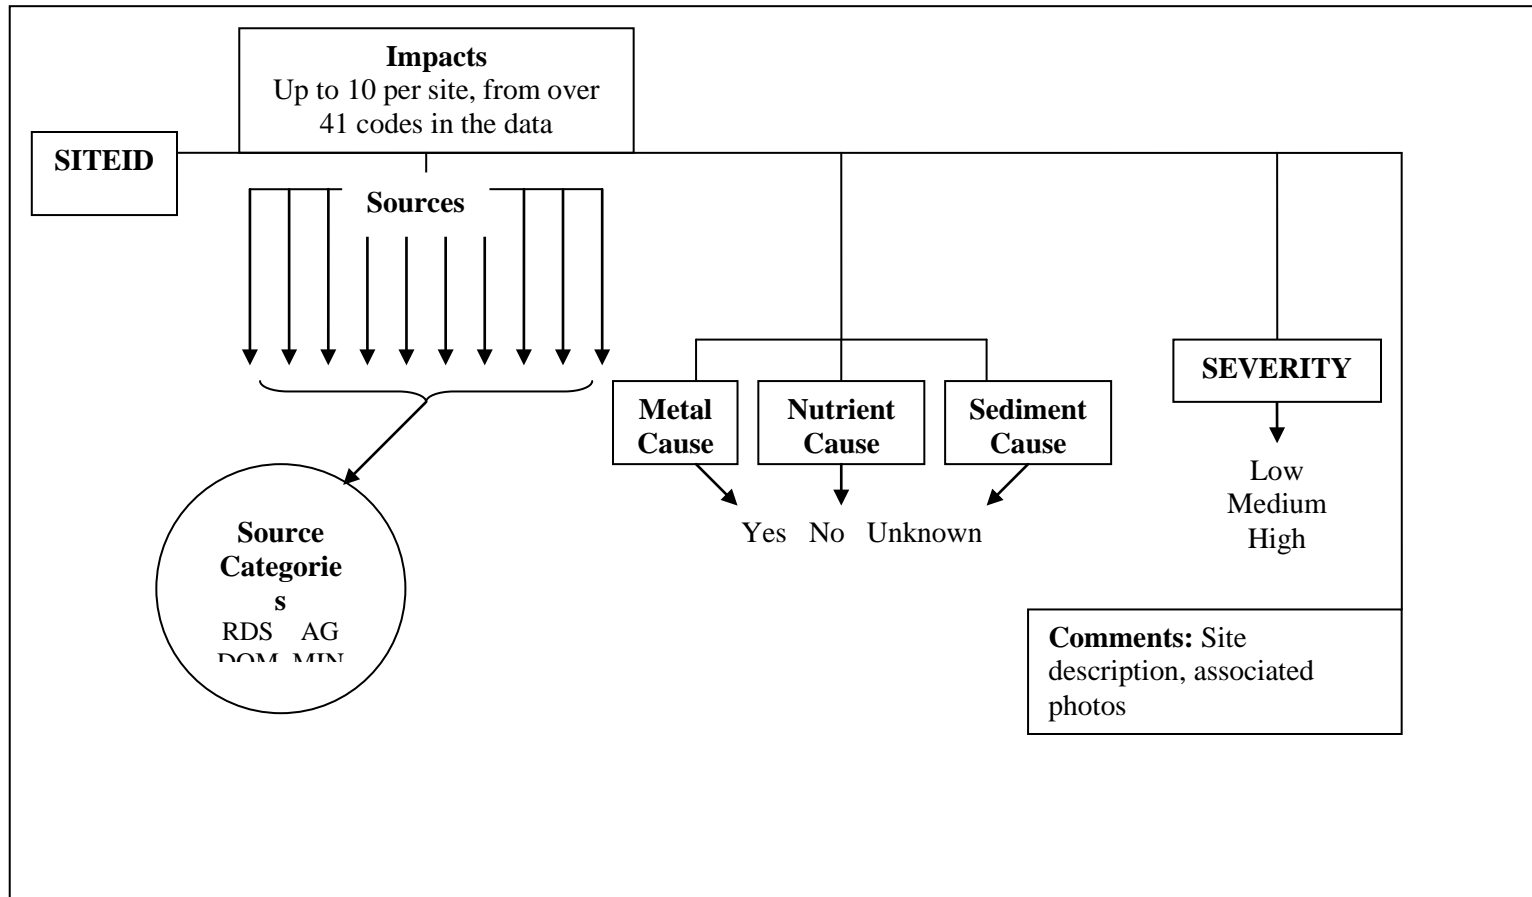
Impacts
Up to 10 per site, from over 41 codes in the data

SITEID

Sources

Source Categorie s
RDS AG
DOM MIN

Metal Cause

Nutrient Cause

Sediment Cause

Yes No Unknown

SEVERITY

Low
Medium
High

**Comments:** Site description, associated photos